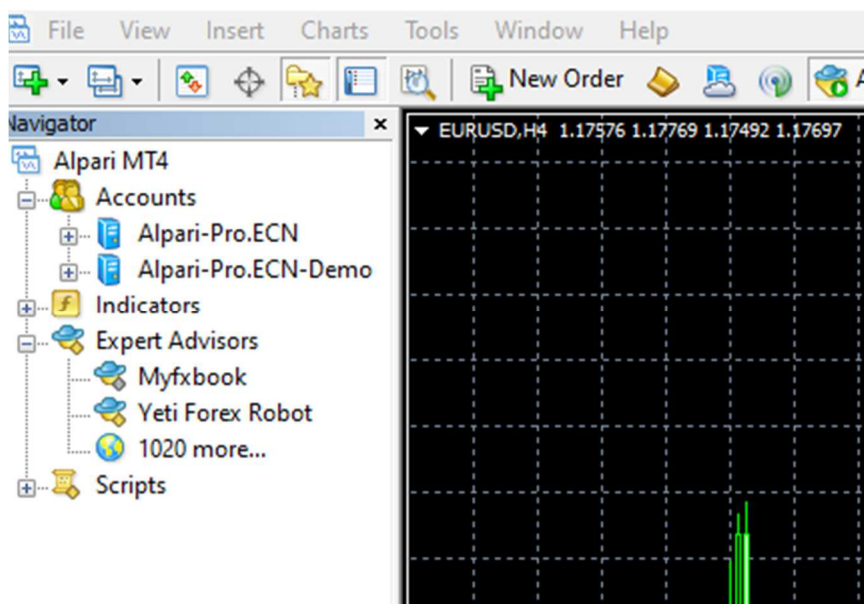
File View Insert Charts Tools Window Help

New Order

Navigator ×

Alpari MT4
Accounts
Alpari-Pro.ECN
Alpari-Pro.ECN-Demo
Indicators
Expert Advisors
Myfxbook
Yeti Forex Robot
1020 more...
Scripts

EURUSD,H4 1.17576 1.17769 1.17492 1.17697